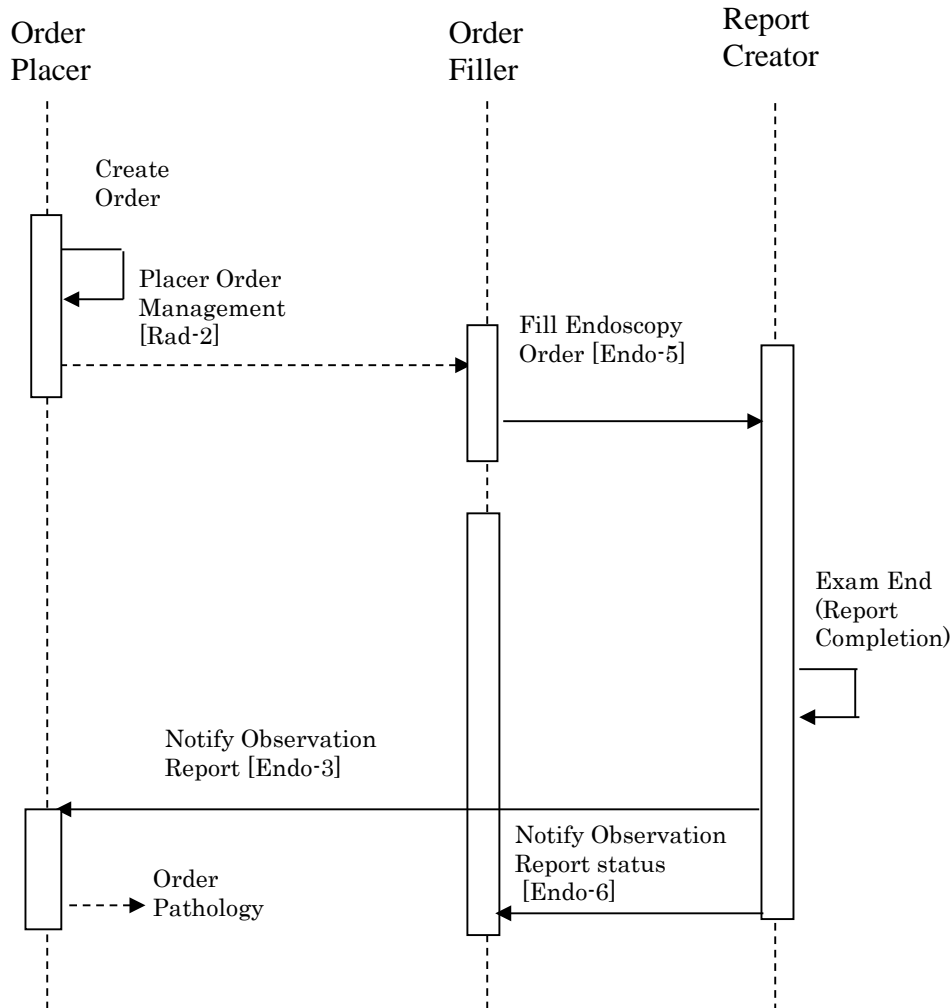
Order Placer

Order Filler

Report Creator

Create Order

Placer Order Management [Rad-2]

Fill Endoscopy Order [Endo-5]

Exam End (Report Completion)

Notify Observation Report [Endo-3]

Notify Observation Report status [Endo-6]

Order Pathology